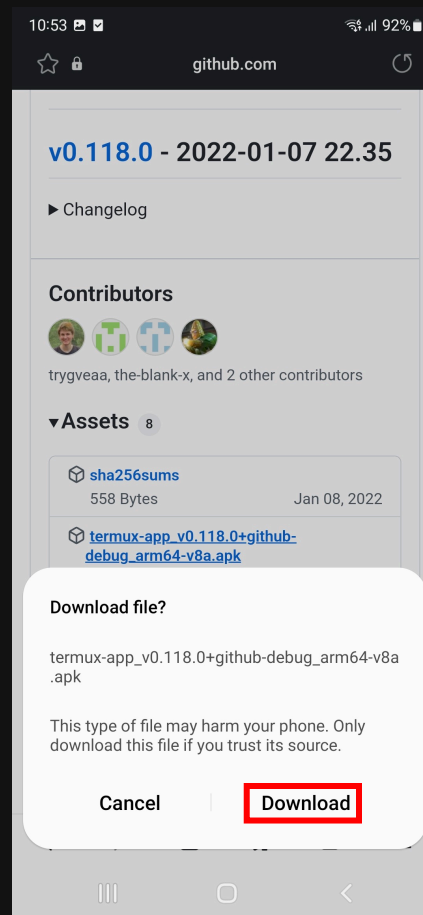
10:53 92%

github.com

v0.118.0 - 2022-01-07 22.35

▶ Changelog

Contributors

trygveaa, the-blank-x, and 2 other contributors

▾Assets 8

sha256sums
558 Bytes Jan 08, 2022

termux-app_v0.118.0+github-debug_arm64-v8a.apk

Download file?

termux-app_v0.118.0+github-debug_arm64-v8a.apk

This type of file may harm your phone. Only download this file if you trust its source.

Cancel Download